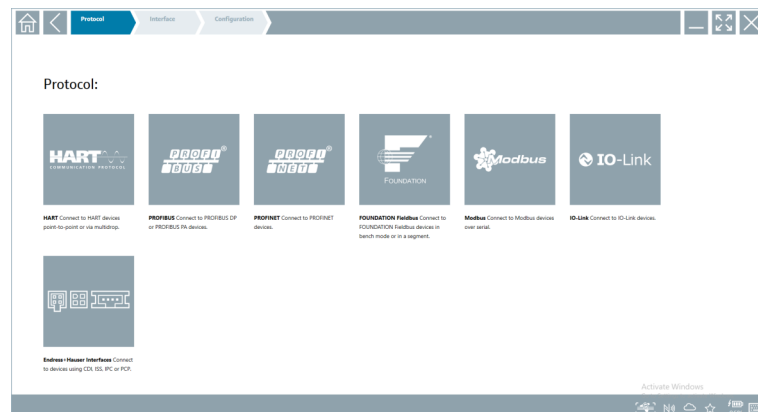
Protocol Interface Configuration

Protocol:

HART COMMUNICATION PROTOCOL

PROFI BUS

PROFI NET

FOUNDATION

Modbus

IO-Link

**HART** Connect to HART devices point-to-point or via multidrop.

**PROFIBUS** Connect to PROFIBUS DP or PROFIBUS PA devices.

**PROFINET** Connect to PROFINET devices.

**FOUNDATION Fieldbus** Connect to FOUNDATION Fieldbus devices in bench mode or in a segment.

**Modbus** Connect to Modbus devices over serial.

**IO-Link** Connect to IO-Link devices.

**Endress+Hauser Interfaces** Connect to devices using CDI, ISS, IPC or PCP.

Activate Windows